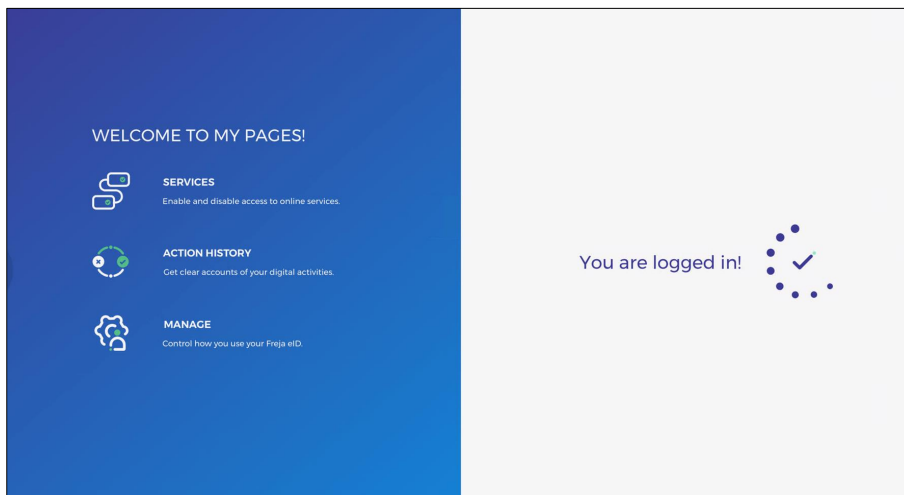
WELCOME TO MY PAGES!

SERVICES
Enable and disable access to online services.

ACTION HISTORY
Get clear accounts of your digital activities.

MANAGE
Control how you use your Freja eID.

You are logged in!